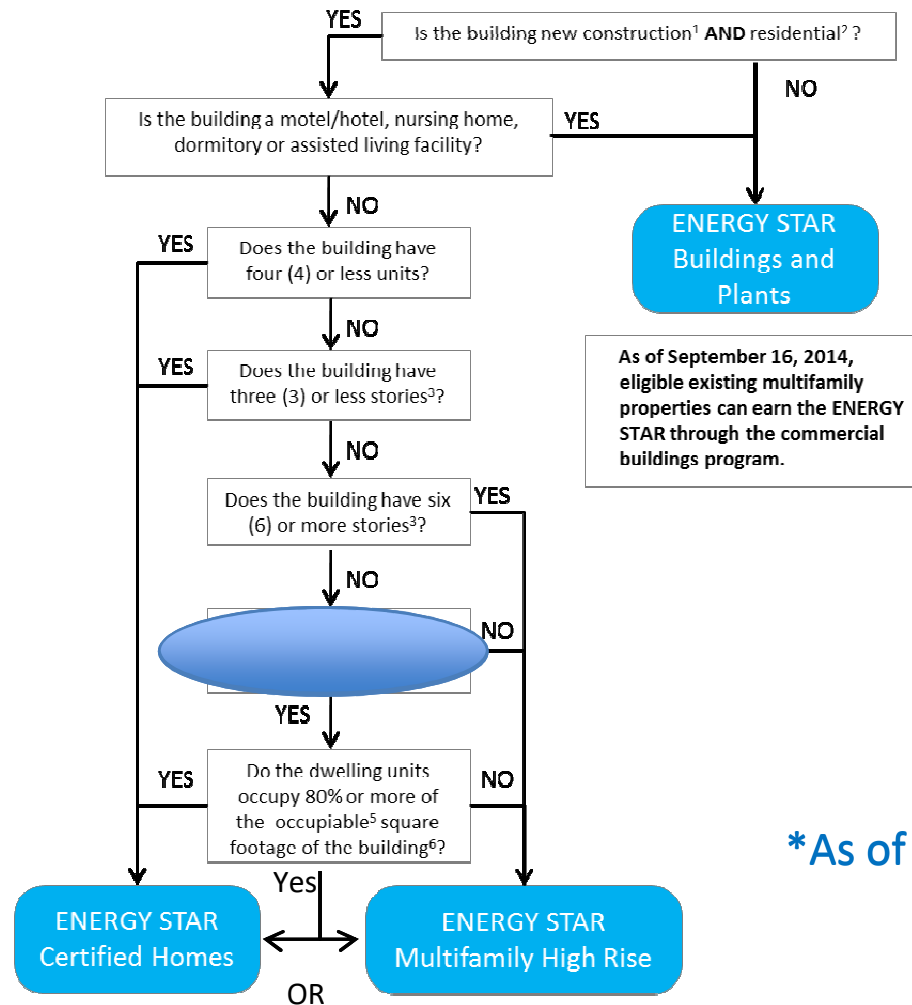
YES

Is the building new construction$^1$ **AND** residential$^2$ ?

NO

Is the building a motel/hotel, nursing home, dormitory or assisted living facility?

YES

NO

ENERGY STAR Buildings and Plants

YES

Does the building have four (4) or less units?

NO

As of September 16, 2014, eligible existing multifamily properties can earn the ENERGY STAR through the commercial buildings program.

YES

Does the building have three (3) or less stories$^3$?

NO

Does the building have six (6) or more stories$^3$?

YES

NO

NO

YES

YES

Do the dwelling units occupy 80% or more of the occupiable$^5$ square footage of the building$^6$?

NO

*As of

Yes

ENERGY STAR Certified Homes

ENERGY STAR Multifamily High Rise

OR